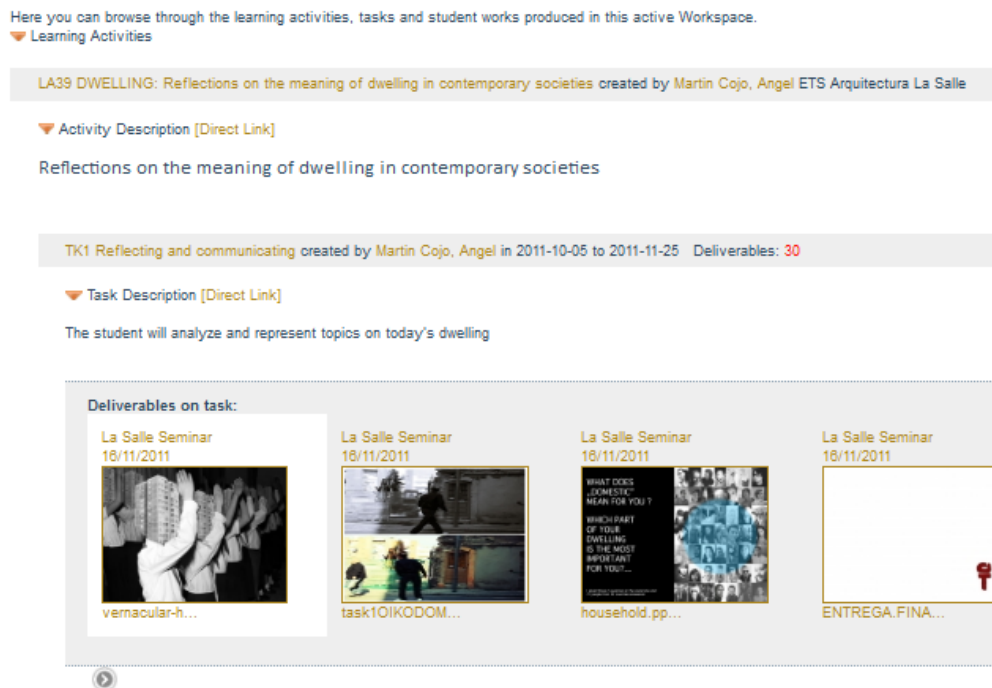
Here you can browse through the learning activities, tasks and student works produced in this active Workspace.

Learning Activities

LA39 DWELLING: Reflections on the meaning of dwelling in contemporary societies created by Martin Cojo, Angel ETS Arquitectura La Salle

Activity Description [Direct Link]

Reflections on the meaning of dwelling in contemporary societies

TK1 Reflecting and communicating created by Martin Cojo, Angel in 2011-10-05 to 2011-11-25 Deliverables: 30

Task Description [Direct Link]

The student will analyze and represent topics on today's dwelling

Deliverables on task:

La Salle Seminar
16/11/2011
vernacular-h...

La Salle Seminar
16/11/2011
task1OIKODOM...

La Salle Seminar
16/11/2011
WHAT DOES „DOMESTIC" MEAN FOR YOU ? WHICH PART OF YOUR DWELLING IS THE MOST IMPORTANT FOR YOU?...
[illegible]
household.pp...

La Salle Seminar
16/11/2011
ENTREGA.FINA...